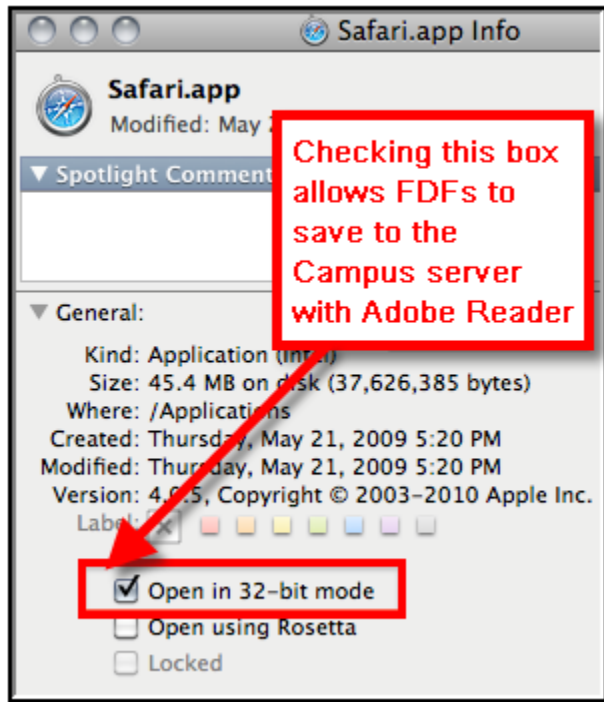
Safari.app Info

Safari.app
Modified: May 2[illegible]

Spotlight Comment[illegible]

Checking this box allows FDFs to save to the Campus server with Adobe Reader

General:

Kind: Application (Intel)
Size: 45.4 MB on disk (37,626,385 bytes)
Where: /Applications
Created: Thursday, May 21, 2009 5:20 PM
Modified: Thursday, May 21, 2009 5:20 PM
Version: 4.0.5, Copyright © 2003–2010 Apple Inc.
Label:

Open in 32-bit mode
Open using Rosetta
Locked